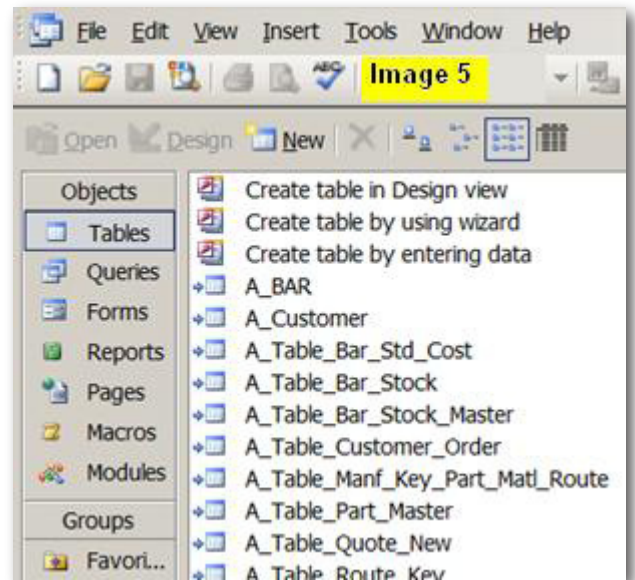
File Edit View Insert Tools Window Help

Image 5

Open Design New

Objects
Tables
Queries
Forms
Reports
Pages
Macros
Modules
Groups
Favori...

Create table in Design view
Create table by using wizard
Create table by entering data
A_BAR
A_Customer
A_Table_Bar_Std_Cost
A_Table_Bar_Stock
A_Table_Bar_Stock_Master
A_Table_Customer_Order
A_Table_Manf_Key_Part_Matl_Route
A_Table_Part_Master
A_Table_Quote_New
A_Table_Route_Key